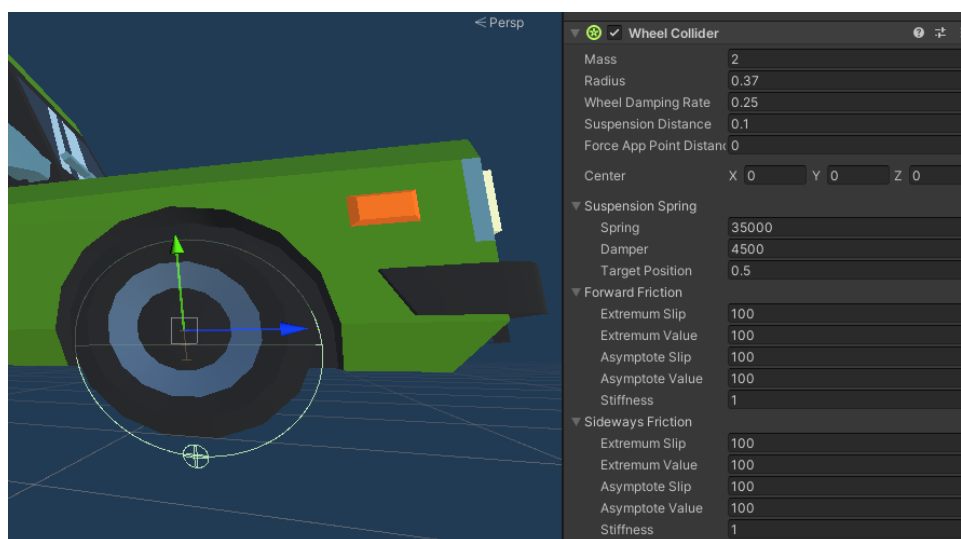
<Persp

Wheel Collider

| | |
|---|---|
| Mass | 2 |
| Radius | 0.37 |
| Wheel Damping Rate | 0.25 |
| Suspension Distance | 0.1 |
| Force App Point Distanc | 0 |
| Center | X 0 Y 0 Z 0 |
| Suspension Spring | |
| Spring | 35000 |
| Damper | 4500 |
| Target Position | 0.5 |
| Forward Friction | |
| Extremum Slip | 100 |
| Extremum Value | 100 |
| Asymptote Slip | 100 |
| Asymptote Value | 100 |
| Stiffness | 1 |
| Sideways Friction | |
| Extremum Slip | 100 |
| Extremum Value | 100 |
| Asymptote Slip | 100 |
| Asymptote Value | 100 |
| Stiffness | 1 |